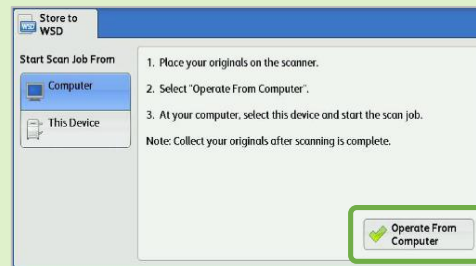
Store to WSD

Start Scan Job From

Computer

This Device

1. Place your originals on the scanner.

2. Select "Operate From Computer".

3. At your computer, select this device and start the scan job.

Note: Collect your originals after scanning is complete.

Operate From Computer